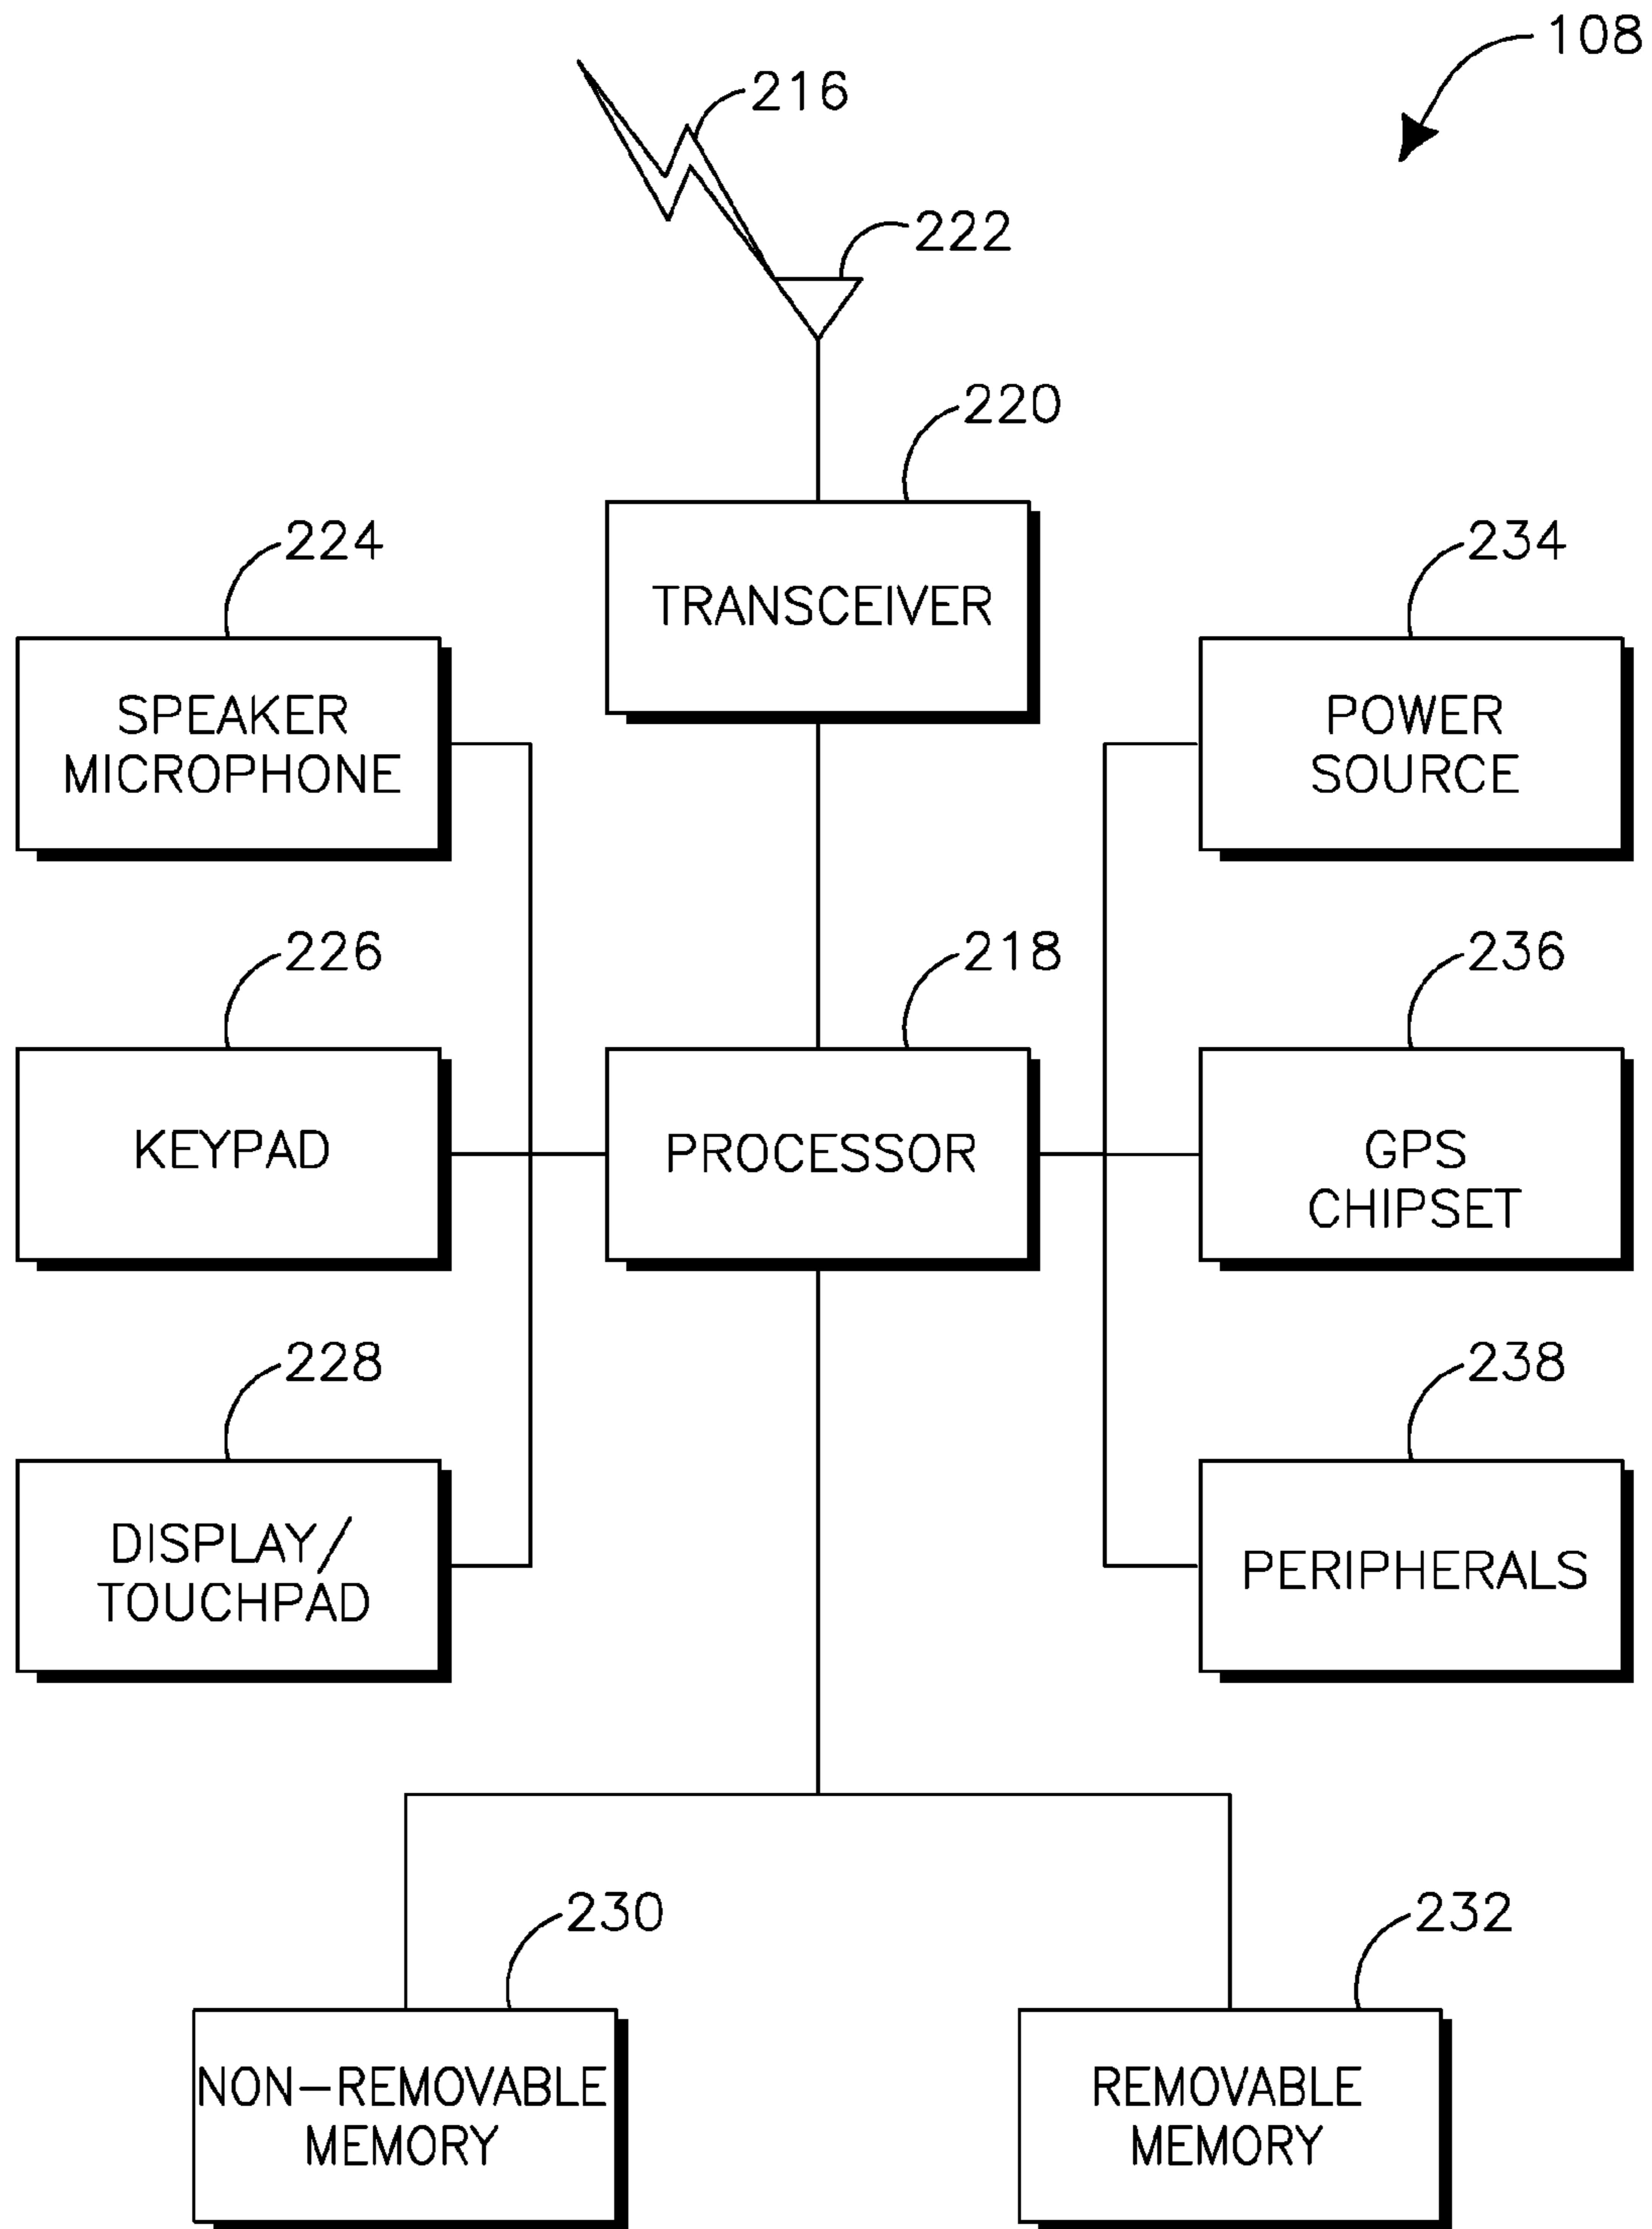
108

216

222

220

TRANSCEIVER

224

SPEAKER MICROPHONE

234

POWER SOURCE

226

KEYPAD

218

PROCESSOR

236

GPS CHIPSET

228

DISPLAY/ TOUCHPAD

238

PERIPHERALS

230

NON–REMOVABLE MEMORY

232

REMOVABLE MEMORY